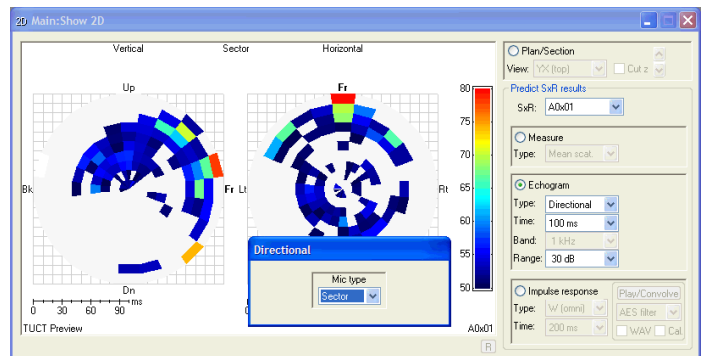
2D Main:Show 2D

Vertical
Sector
Horizontal

Up
Bk
Fr
Dn
0 30 60 90
ms
TUCT Preview

Fr
Lt
Rt

80
75
70
65
60
55
50

A0x01
R

Directional
Mic type
Sector

Plan/Section
View: YX (top)
Cut z

Predict SxR results
SxR: A0x01

Measure
Type: Mean scat.

Echogram
Type: Directional
Time: 100 ms
Band: 1 kHz
Range: 30 dB

Impulse response
Type: W (omni)
Time: 200 ms
Play/Convolve
AES filter
WAV
Cal.